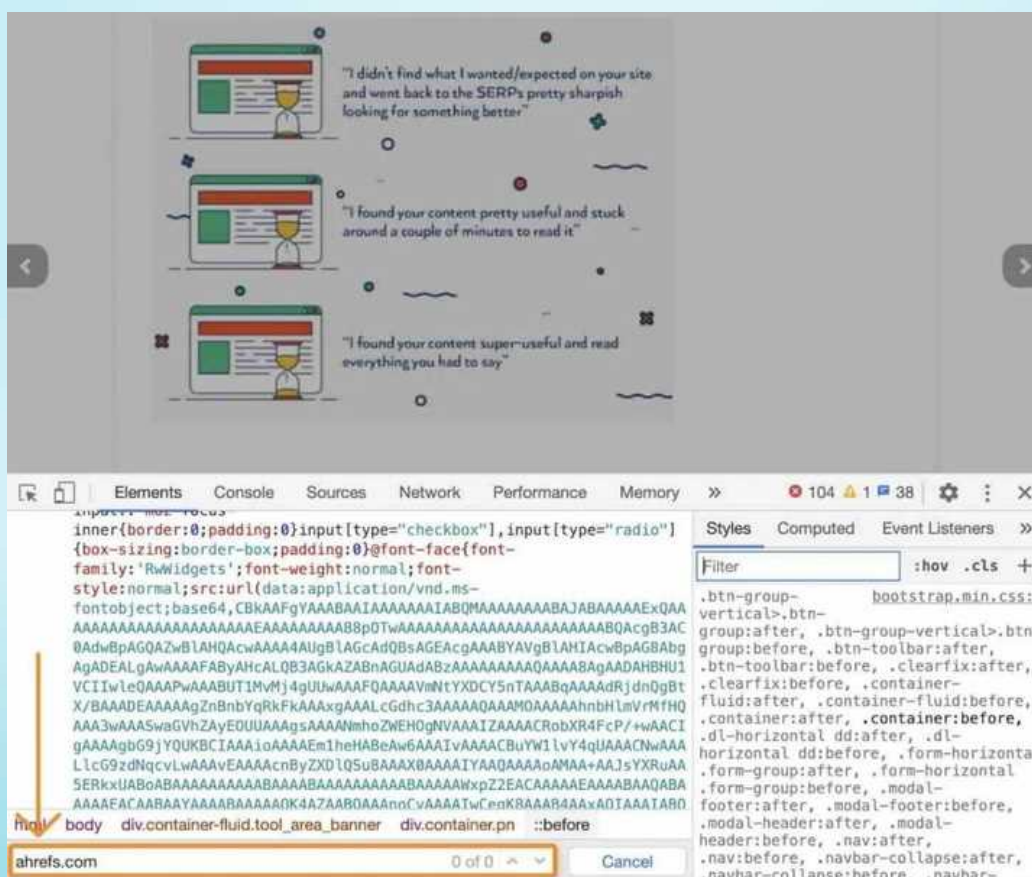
"I didn't find what I wanted/expected on your site and went back to the SERPs pretty sharpish looking for something better"

"I found your content pretty useful and stuck around a couple of minutes to read it"

"I found your content super-useful and read everything you had to say"

Elements Console Sources Network Performance Memory » 104 1 38

inner{border:0;padding:0}input[type="checkbox"],input[type="radio"]{box-sizing:border-box;padding:0}@font-face{font-family:'RwWidgets';font-weight:normal;font-style:normal;src:url(data:application/vnd.ms-fontobject;base64,CBkAAFgYAAABAAIAAAAAAAIABQMAAAAAAAAABAJABAAAAAExQAAAAAAAAAAAAAAAAAAAAAEAAAAAAAAAB8pOTwAAAAAAAAAAAAAAAAAAAAAAAAAABQAcgB3AC0AdwBpAGQAZwBlAHQAcwAAAA4AUgBlAGcAdQBsAGEAcgAAABYAVgBlAHIAcwBpAG8AbgAgADEALgAwAAAAFAByAHcALQB3AGkAZABnAGUAdABzAAAAAAAAAQAAAA8AgAADAHBHU1VCIIwleQAAAPwAAABUT1MvMj4gUUwAAAFQAAAAVmNtYXDCY5nTAAABqAAAAdRjdnQgBtX/BAAADEAAAAAgZnBnbYqRkFkAAAxgAAALcGdhc3AAAAAQAAAMOAAAAAhnbHlmVrMfHQAAA3wAAASwaGVhZAyEOUUAAAgsAAAANmhoZWEHOgNVAAAIZAAAACRobXR4FcP/+wAACIgAAAAgbG9jYQUKBCIAAAioAAAAEm1heHABeAw6AAAIvAAAACBuYW1lvY4qUAAACNwAAALLcG9zdNqcvLwAAAvEAAAAcnByZXDlQSuBAAAX0AAAAIYAAQAAAAoAMAA+AAJsYXRuAA5ERkxUABoABAAAAAAAAAABAAAABAAAAAAAAAABAAAAAWxpZ2EACAAAAAEAAAABAAQABAAAAAEACAABAAYAAAABAAAAAQK4AZAABQAAAnoCvAAAAIwCegK8AAAB4AAxAQIAAAIABQ

html body div.container-fluid.tool_area_banner div.container.pn ::before

ahrefs.com 0 of 0 Cancel

Styles Computed Event Listeners »

Filter :hov .cls +

.btn-group-vertical>.btn-group:after, .btn-group-vertical>.btn-group:before, .btn-toolbar:after, .btn-toolbar:before, .clearfix:after, .clearfix:before, .container-fluid:after, .container-fluid:before, .container:after, .container:before, .dl-horizontal dd:after, .dl-horizontal dd:before, .form-horizontal .form-group:after, .form-horizontal .form-group:before, .modal-footer:after, .modal-footer:before, .modal-header:after, .modal-header:before, .nav:after, .nav:before, .navbar-collapse:after, .navbar-collapse:before, .navbar-

bootstrap.min.css: